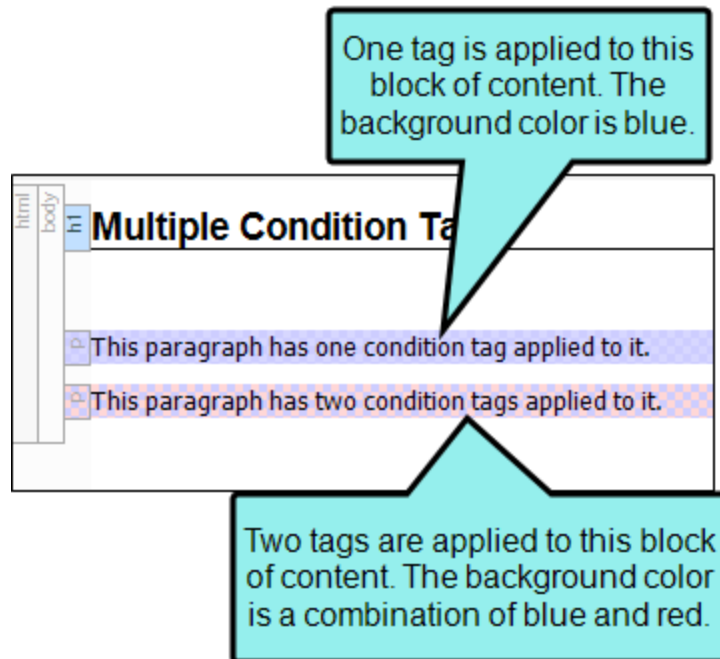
One tag is applied to this block of content. The background color is blue.

html body h1 Multiple Condition Ta

p This paragraph has one condition tag applied to it.

p This paragraph has two condition tags applied to it.

Two tags are applied to this block of content. The background color is a combination of blue and red.